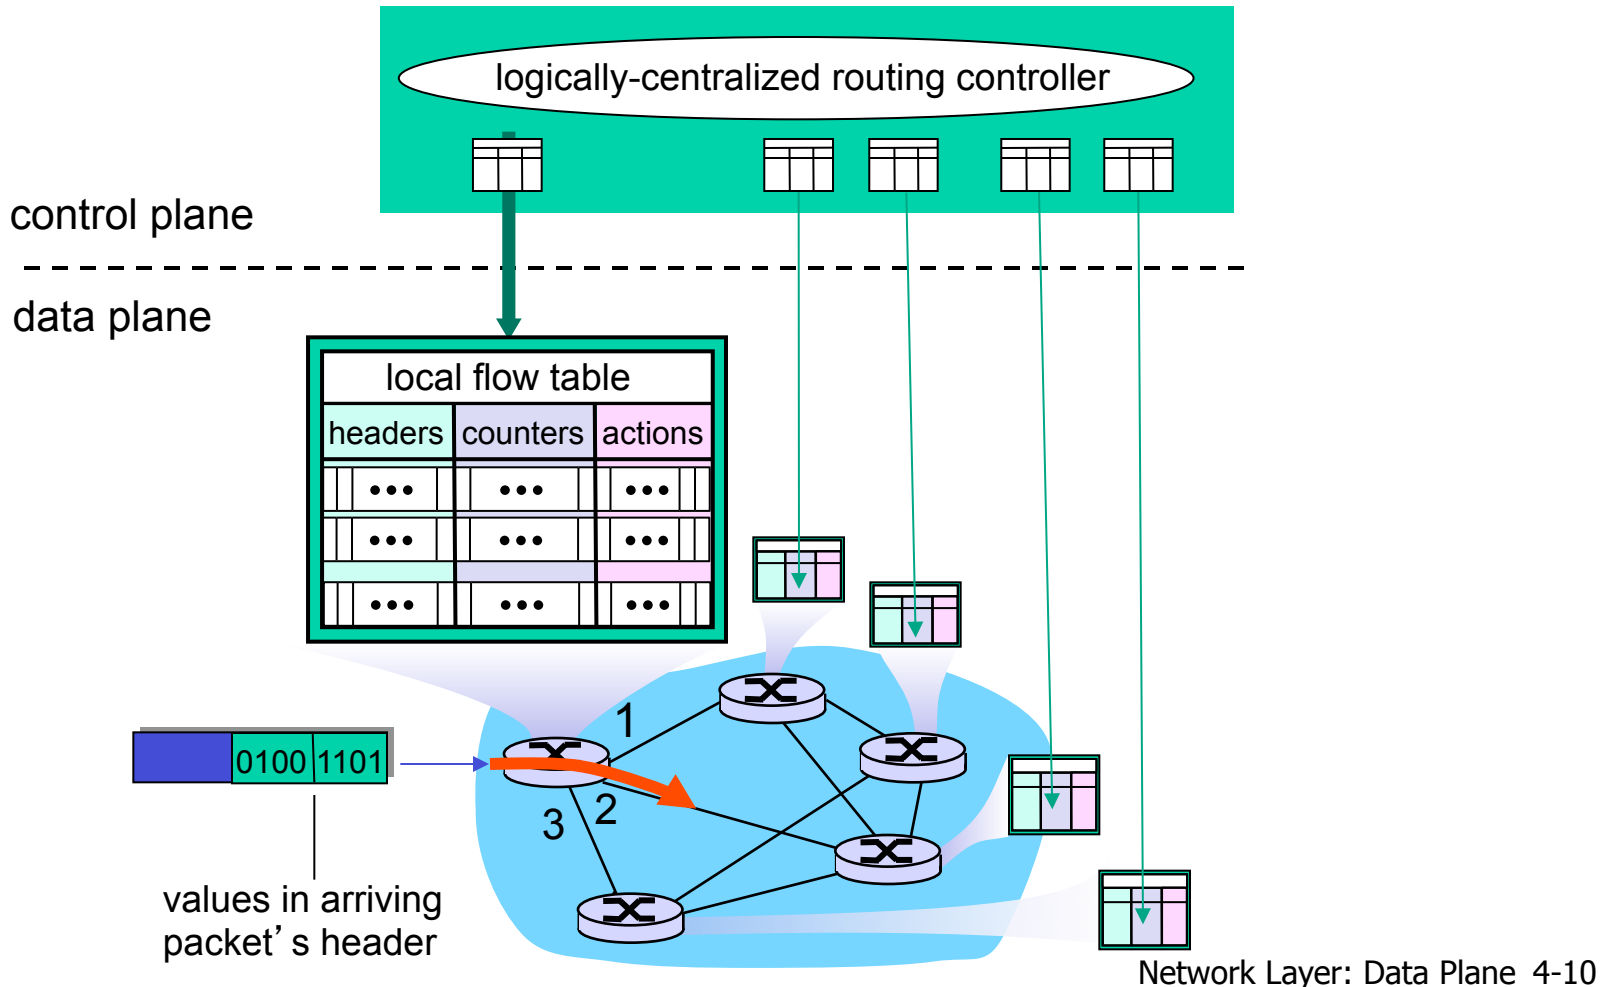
logically-centralized routing controller

control plane

data plane

local flow table

| headers | counters | actions |
|---|---|---|
| ••• | ••• | ••• |
| ••• | ••• | ••• |
| ••• | ••• | ••• |

1

2

3

0100 1101

values in arriving packet' s header

Network Layer: Data Plane 4-10